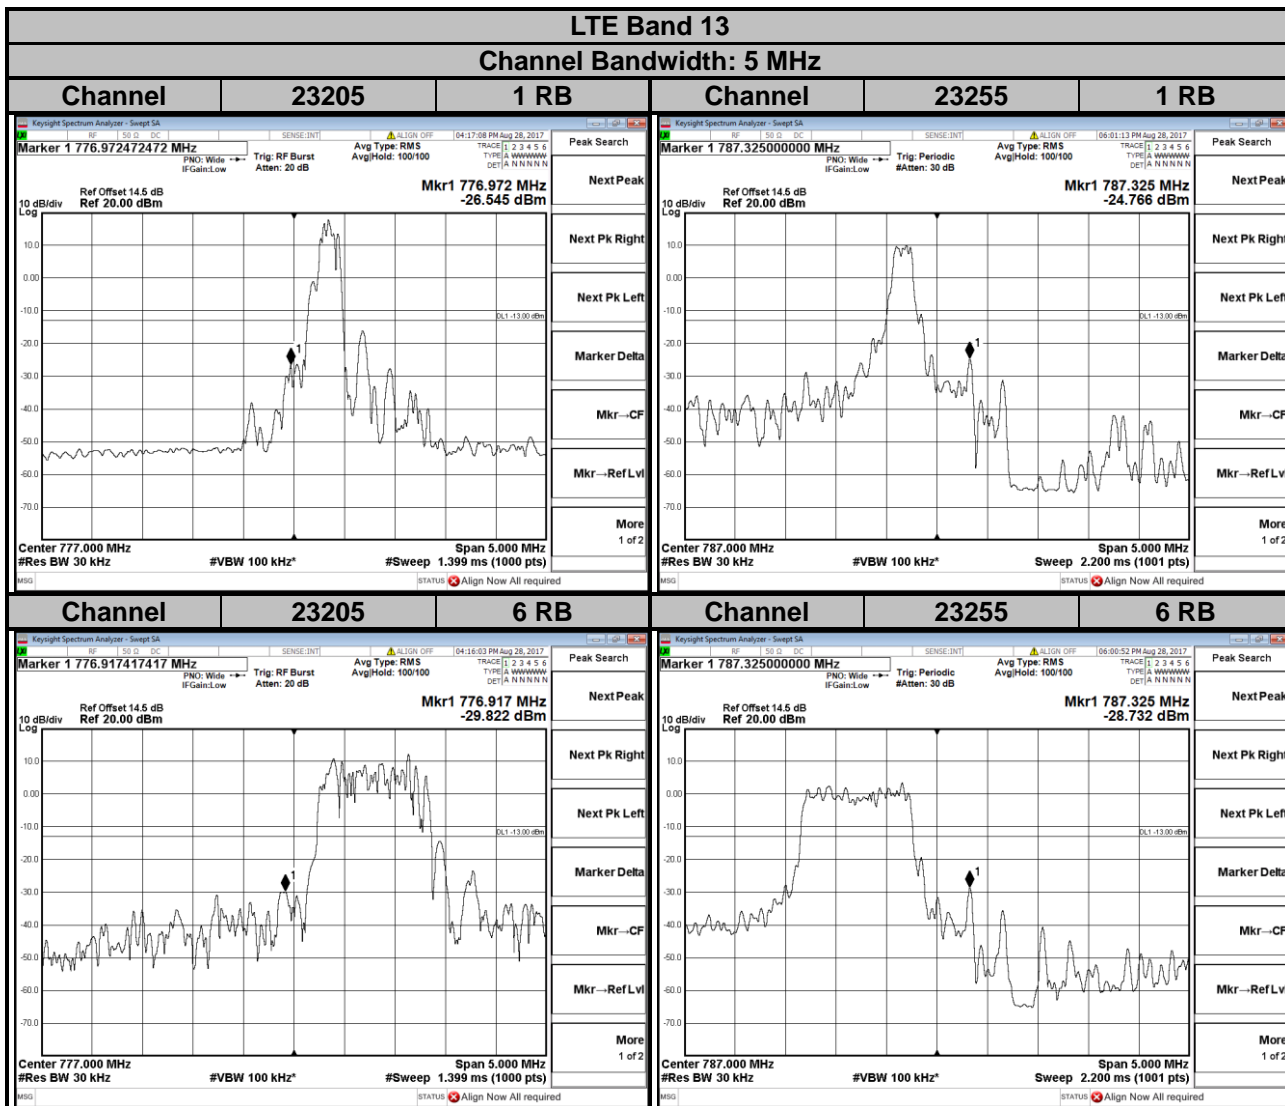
LTE Band 13

Channel Bandwidth: 5 MHz

| Channel | 23205 | 1 RB | Channel | 23255 | 1 RB |
|---|---|---|---|---|---|

Keysight Spectrum Analyzer - Swept SA
RF 50 Ω DC SENSE:INT ALIGN OFF 04:17:08 PM Aug 28, 2017
Marker 1 776.972472472 MHz
PNO: Wide IFGain:Low Trig: RF Burst Atten: 20 dB Avg Type: RMS Avg|Hold: 100/100 TRACE 1 2 3 4 5 6 TYPE A WWWWW DET A N N N N N
Ref Offset 14.5 dB
10 dB/div Ref 20.00 dBm
Log
Mkr1 776.972 MHz
-26.545 dBm
10.0
0.00
-10.0
-20.0
-30.0
-40.0
-50.0
-60.0
-70.0
DL1 -13.00 dBm
1
Center 777.000 MHz
#Res BW 30 kHz #VBW 100 kHz* Span 5.000 MHz #Sweep 1.399 ms (1000 pts)
MSG STATUS Align Now All required
Peak Search
Next Peak
Next Pk Right
Next Pk Left
Marker Delta
Mkr→CF
Mkr→RefLvl
More 1 of 2

Keysight Spectrum Analyzer - Swept SA
RF 50 Ω DC SENSE:INT ALIGN OFF 06:01:13 PM Aug 28, 2017
Marker 1 787.325000000 MHz
PNO: Wide IFGain:Low Trig: Periodic #Atten: 30 dB Avg Type: RMS Avg|Hold: 100/100 TRACE 1 2 3 4 5 6 TYPE A WWWWW DET A N N N N N
Ref Offset 14.5 dB
10 dB/div Ref 20.00 dBm
Log
Mkr1 787.325 MHz
-24.766 dBm
10.0
0.00
-10.0
-20.0
-30.0
-40.0
-50.0
-60.0
-70.0
DL1 -13.00 dBm
1
Center 787.000 MHz
#Res BW 30 kHz #VBW 100 kHz* Span 5.000 MHz Sweep 2.200 ms (1001 pts)
MSG STATUS Align Now All required
Peak Search
Next Peak
Next Pk Right
Next Pk Left
Marker Delta
Mkr→CF
Mkr→RefLv
More 1 of 2

| Channel | 23205 | 6 RB | Channel | 23255 | 6 RB |
|---|---|---|---|---|---|

Keysight Spectrum Analyzer - Swept SA
RF 50 Ω DC SENSE:INT ALIGN OFF 04:16:03 PM Aug 28, 2017
Marker 1 776.917417417 MHz
PNO: Wide IFGain:Low Trig: RF Burst Atten: 20 dB Avg Type: RMS Avg|Hold: 100/100 TRACE 1 2 3 4 5 6 TYPE A WWWWW DET A N N N N N
Ref Offset 14.5 dB
10 dB/div Ref 20.00 dBm
Log
Mkr1 776.917 MHz
-29.822 dBm
10.0
0.00
-10.0
-20.0
-30.0
-40.0
-50.0
-60.0
-70.0
DL1 -13.00 dBm
1
Center 777.000 MHz
#Res BW 30 kHz #VBW 100 kHz* Span 5.000 MHz #Sweep 1.399 ms (1000 pts)
MSG STATUS Align Now All required
Peak Search
Next Peak
Next Pk Right
Next Pk Left
Marker Delta
Mkr→CF
Mkr→RefLvl
More 1 of 2

Keysight Spectrum Analyzer - Swept SA
RF 50 Ω DC SENSE:INT ALIGN OFF 06:00:52 PM Aug 28, 2017
Marker 1 787.325000000 MHz
PNO: Wide IFGain:Low Trig: Periodic #Atten: 30 dB Avg Type: RMS Avg|Hold: 100/100 TRACE 1 2 3 4 5 6 TYPE A WWWWW DET A N N N N N
Ref Offset 14.5 dB
10 dB/div Ref 20.00 dBm
Log
Mkr1 787.325 MHz
-28.732 dBm
10.0
0.00
-10.0
-20.0
-30.0
-40.0
-50.0
-60.0
-70.0
DL1 -13.00 dBm
1
Center 787.000 MHz
#Res BW 30 kHz #VBW 100 kHz* Span 5.000 MHz Sweep 2.200 ms (1001 pts)
MSG STATUS Align Now All required
Peak Search
Next Peak
Next Pk Right
Next Pk Left
Marker Delta
Mkr→CF
Mkr→RefLv
More 1 of 2